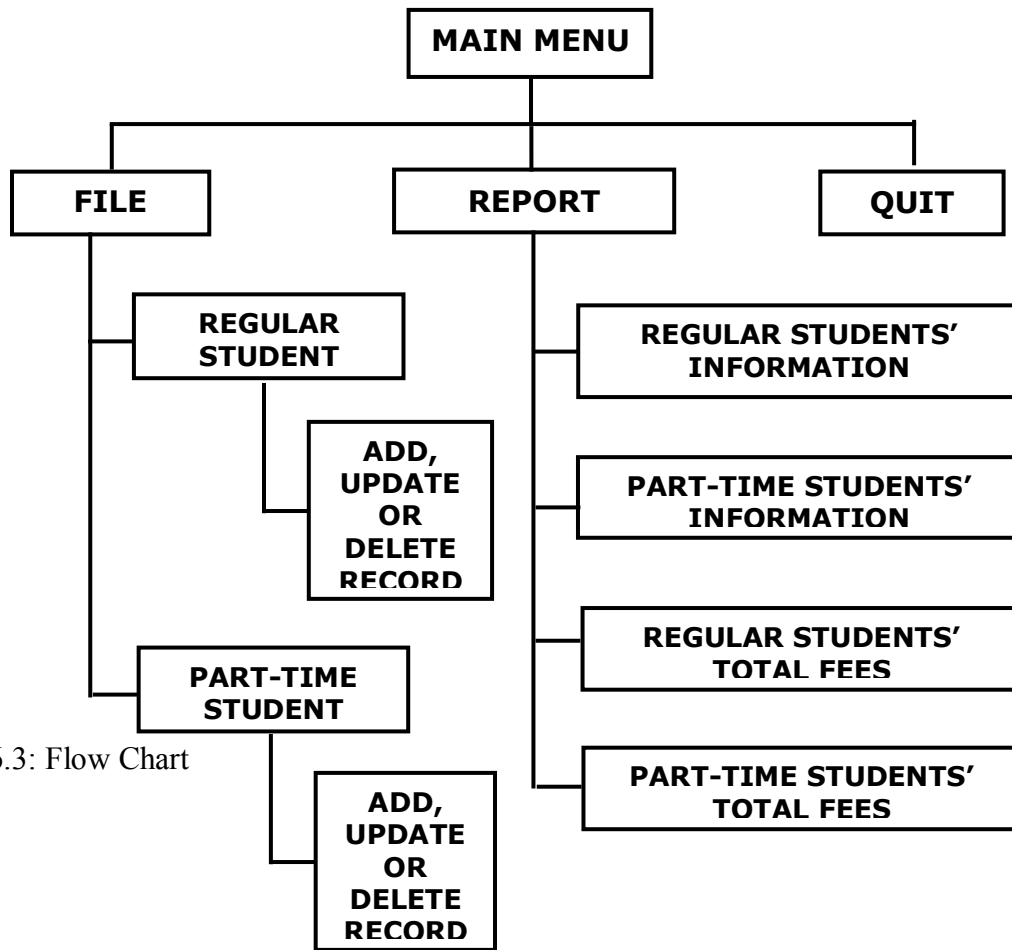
MAIN MENU

FILE

REPORT

QUIT

REGULAR STUDENT

ADD, UPDATE OR DELETE RECORD

PART-TIME STUDENT

ADD, UPDATE OR DELETE RECORD

REGULAR STUDENTS' INFORMATION

PART-TIME STUDENTS' INFORMATION

REGULAR STUDENTS' TOTAL FEES

PART-TIME STUDENTS' TOTAL FEES

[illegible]5.3: Flow Chart